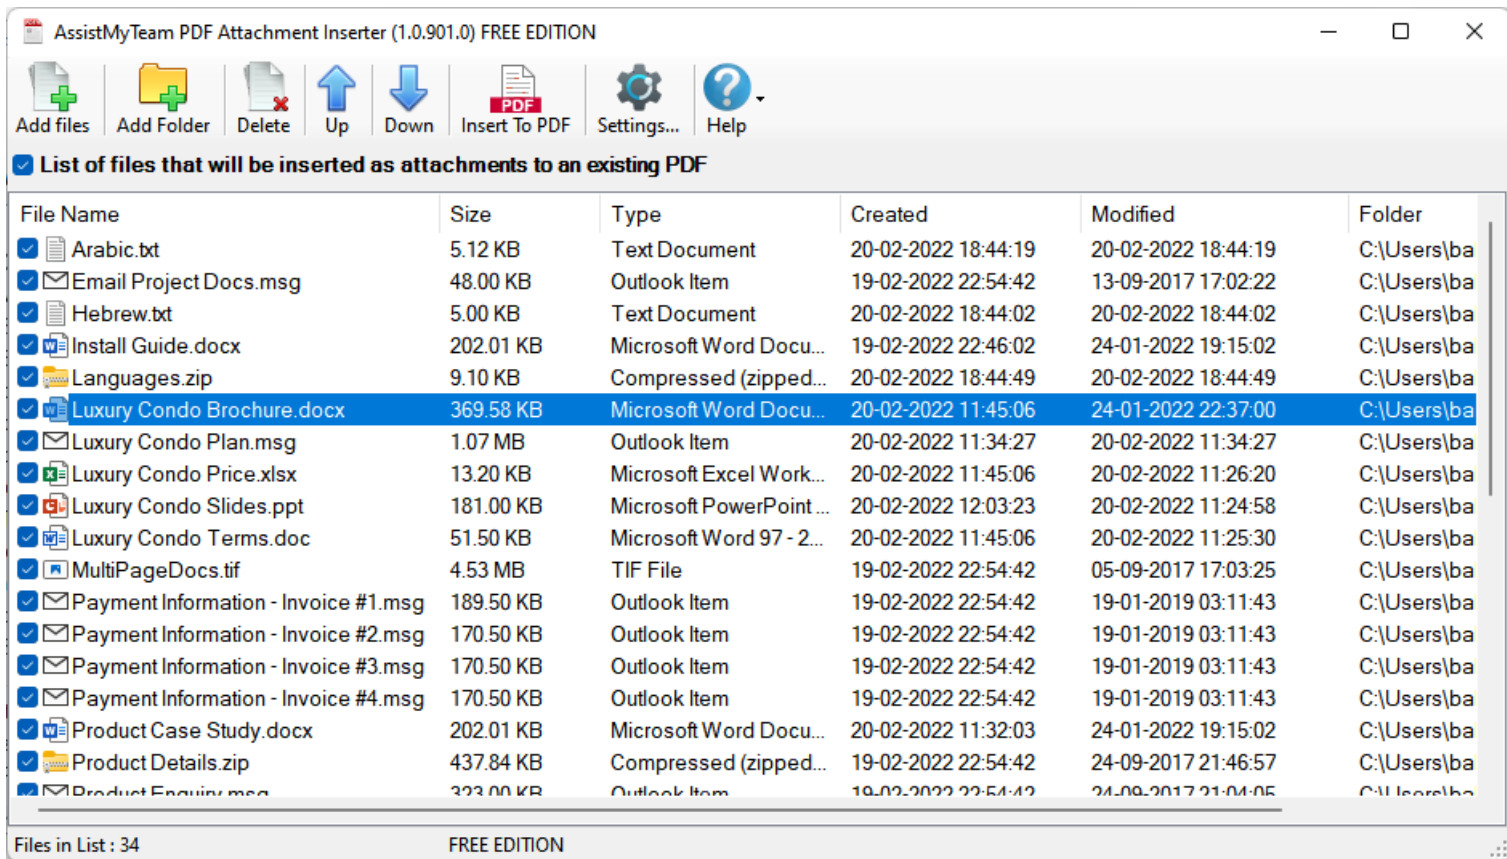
AssistMyTeam PDF Attachment Inserter (1.0.901.0) FREE EDITION

Add files | Add Folder | Delete | Up | Down | Insert To PDF | Settings... | Help

PDF

List of files that will be inserted as attachments to an existing PDF

| File Name | Size | Type | Created | Modified | Folder |
|---|---|---|---|---|---|
| Arabic.txt | 5.12 KB | Text Document | 20-02-2022 18:44:19 | 20-02-2022 18:44:19 | C:\Users\ba |
| Email Project Docs.msg | 48.00 KB | Outlook Item | 19-02-2022 22:54:42 | 13-09-2017 17:02:22 | C:\Users\ba |
| Hebrew.txt | 5.00 KB | Text Document | 20-02-2022 18:44:02 | 20-02-2022 18:44:02 | C:\Users\ba |
| Install Guide.docx | 202.01 KB | Microsoft Word Docu... | 19-02-2022 22:46:02 | 24-01-2022 19:15:02 | C:\Users\ba |
| Languages.zip | 9.10 KB | Compressed (zipped... | 20-02-2022 18:44:49 | 20-02-2022 18:44:49 | C:\Users\ba |
| Luxury Condo Brochure.docx | 369.58 KB | Microsoft Word Docu... | 20-02-2022 11:45:06 | 24-01-2022 22:37:00 | C:\Users\ba |
| Luxury Condo Plan.msg | 1.07 MB | Outlook Item | 20-02-2022 11:34:27 | 20-02-2022 11:34:27 | C:\Users\ba |
| Luxury Condo Price.xlsx | 13.20 KB | Microsoft Excel Work... | 20-02-2022 11:45:06 | 20-02-2022 11:26:20 | C:\Users\ba |
| Luxury Condo Slides.ppt | 181.00 KB | Microsoft PowerPoint ... | 20-02-2022 12:03:23 | 20-02-2022 11:24:58 | C:\Users\ba |
| Luxury Condo Terms.doc | 51.50 KB | Microsoft Word 97 - 2... | 20-02-2022 11:45:06 | 20-02-2022 11:25:30 | C:\Users\ba |
| MultiPageDocs.tif | 4.53 MB | TIF File | 19-02-2022 22:54:42 | 05-09-2017 17:03:25 | C:\Users\ba |
| Payment Information - Invoice #1.msg | 189.50 KB | Outlook Item | 19-02-2022 22:54:42 | 19-01-2019 03:11:43 | C:\Users\ba |
| Payment Information - Invoice #2.msg | 170.50 KB | Outlook Item | 19-02-2022 22:54:42 | 19-01-2019 03:11:43 | C:\Users\ba |
| Payment Information - Invoice #3.msg | 170.50 KB | Outlook Item | 19-02-2022 22:54:42 | 19-01-2019 03:11:43 | C:\Users\ba |
| Payment Information - Invoice #4.msg | 170.50 KB | Outlook Item | 19-02-2022 22:54:42 | 19-01-2019 03:11:43 | C:\Users\ba |
| Product Case Study.docx | 202.01 KB | Microsoft Word Docu... | 20-02-2022 11:32:03 | 24-01-2022 19:15:02 | C:\Users\ba |
| Product Details.zip | 437.84 KB | Compressed (zipped... | 19-02-2022 22:54:42 | 24-09-2017 21:46:57 | C:\Users\ba |
| Product Enquiry.msg | 323.00 KB | Outlook Item | 19-02-2022 22:54:42 | 24-09-2017 21:04:05 | C:\Users\ba |

Files in List : 34 FREE EDITION